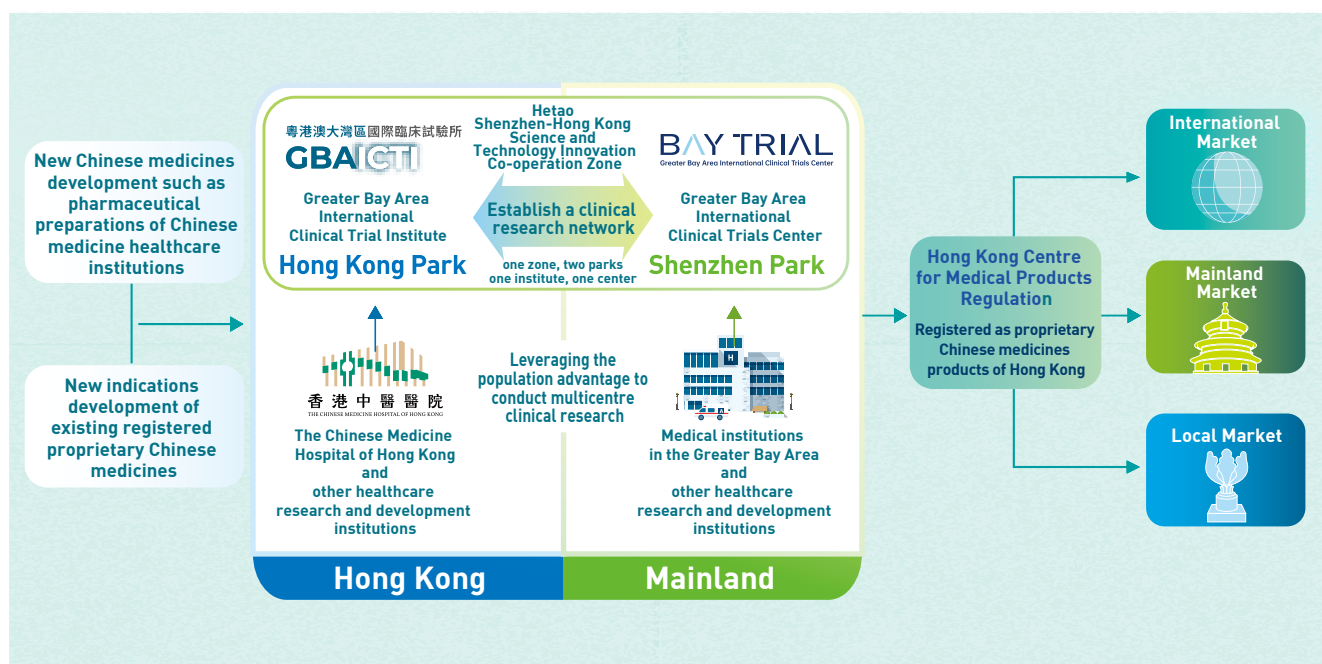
New Chinese medicines development such as pharmaceutical preparations of Chinese medicine healthcare institutions

New indications development of existing registered proprietary Chinese medicines

粵港澳大灣區國際臨床試驗所
GBAICTI
Greater Bay Area International Clinical Trial Institute
Hong Kong Park

Hetao Shenzhen-Hong Kong Science and Technology Innovation Co-operation Zone

Establish a clinical research network

one zone, two parks
one institute, one center

BAY TRIAL
Greater Bay Area International Clinical Trials Center
Greater Bay Area International Clinical Trials Center
Shenzhen Park

香港中醫醫院
THE CHINESE MEDICINE HOSPITAL OF HONG KONG
The Chinese Medicine Hospital of Hong Kong and other healthcare research and development institutions

Leveraging the population advantage to conduct multicentre clinical research

Medical institutions in the Greater Bay Area and other healthcare research and development institutions

Hong Kong

Mainland

Hong Kong Centre for Medical Products Regulation
Registered as proprietary Chinese medicines products of Hong Kong

International Market

Mainland Market

Local Market